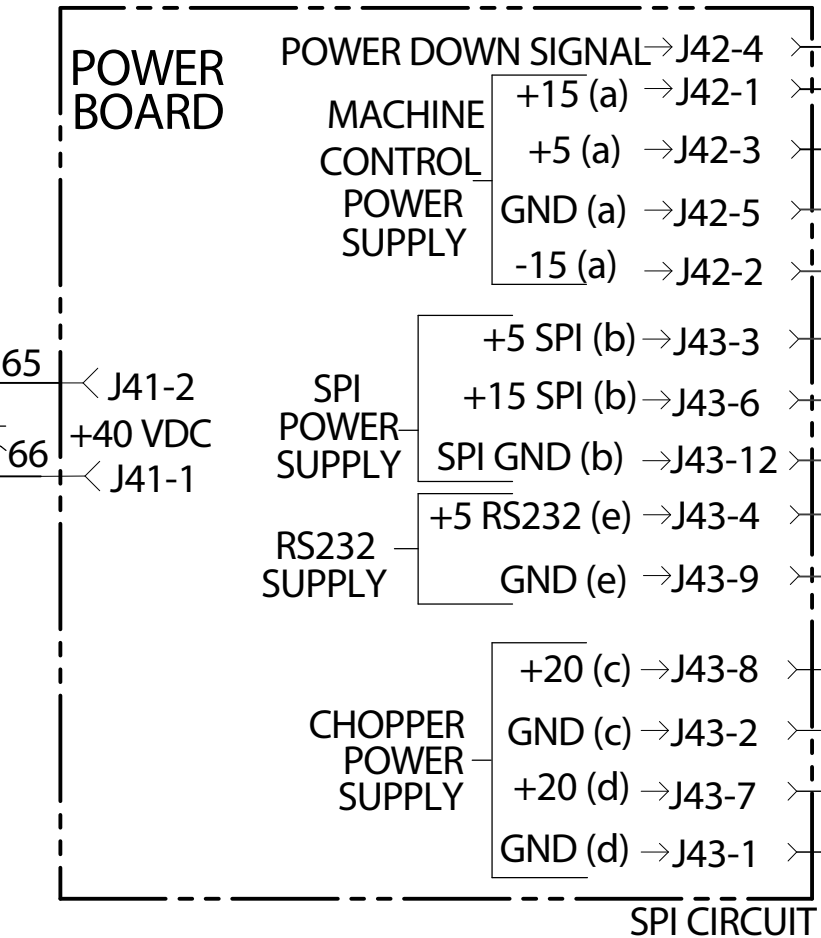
POWER BOARD

POWER DOWN SIGNAL → J42-4

MACHINE CONTROL POWER SUPPLY

+15 (a) → J42-1
+5 (a) → J42-3
GND (a) → J42-5
-15 (a) → J42-2

65
J41-2
+40 VDC
66
J41-1

SPI POWER SUPPLY

+5 SPI (b) → J43-3
+15 SPI (b) → J43-6
SPI GND (b) → J43-12

RS232 SUPPLY

+5 RS232 (e) → J43-4
GND (e) → J43-9

CHOPPER POWER SUPPLY

+20 (c) → J43-8
GND (c) → J43-2
+20 (d) → J43-7
GND (d) → J43-1

SPI CIRCUIT